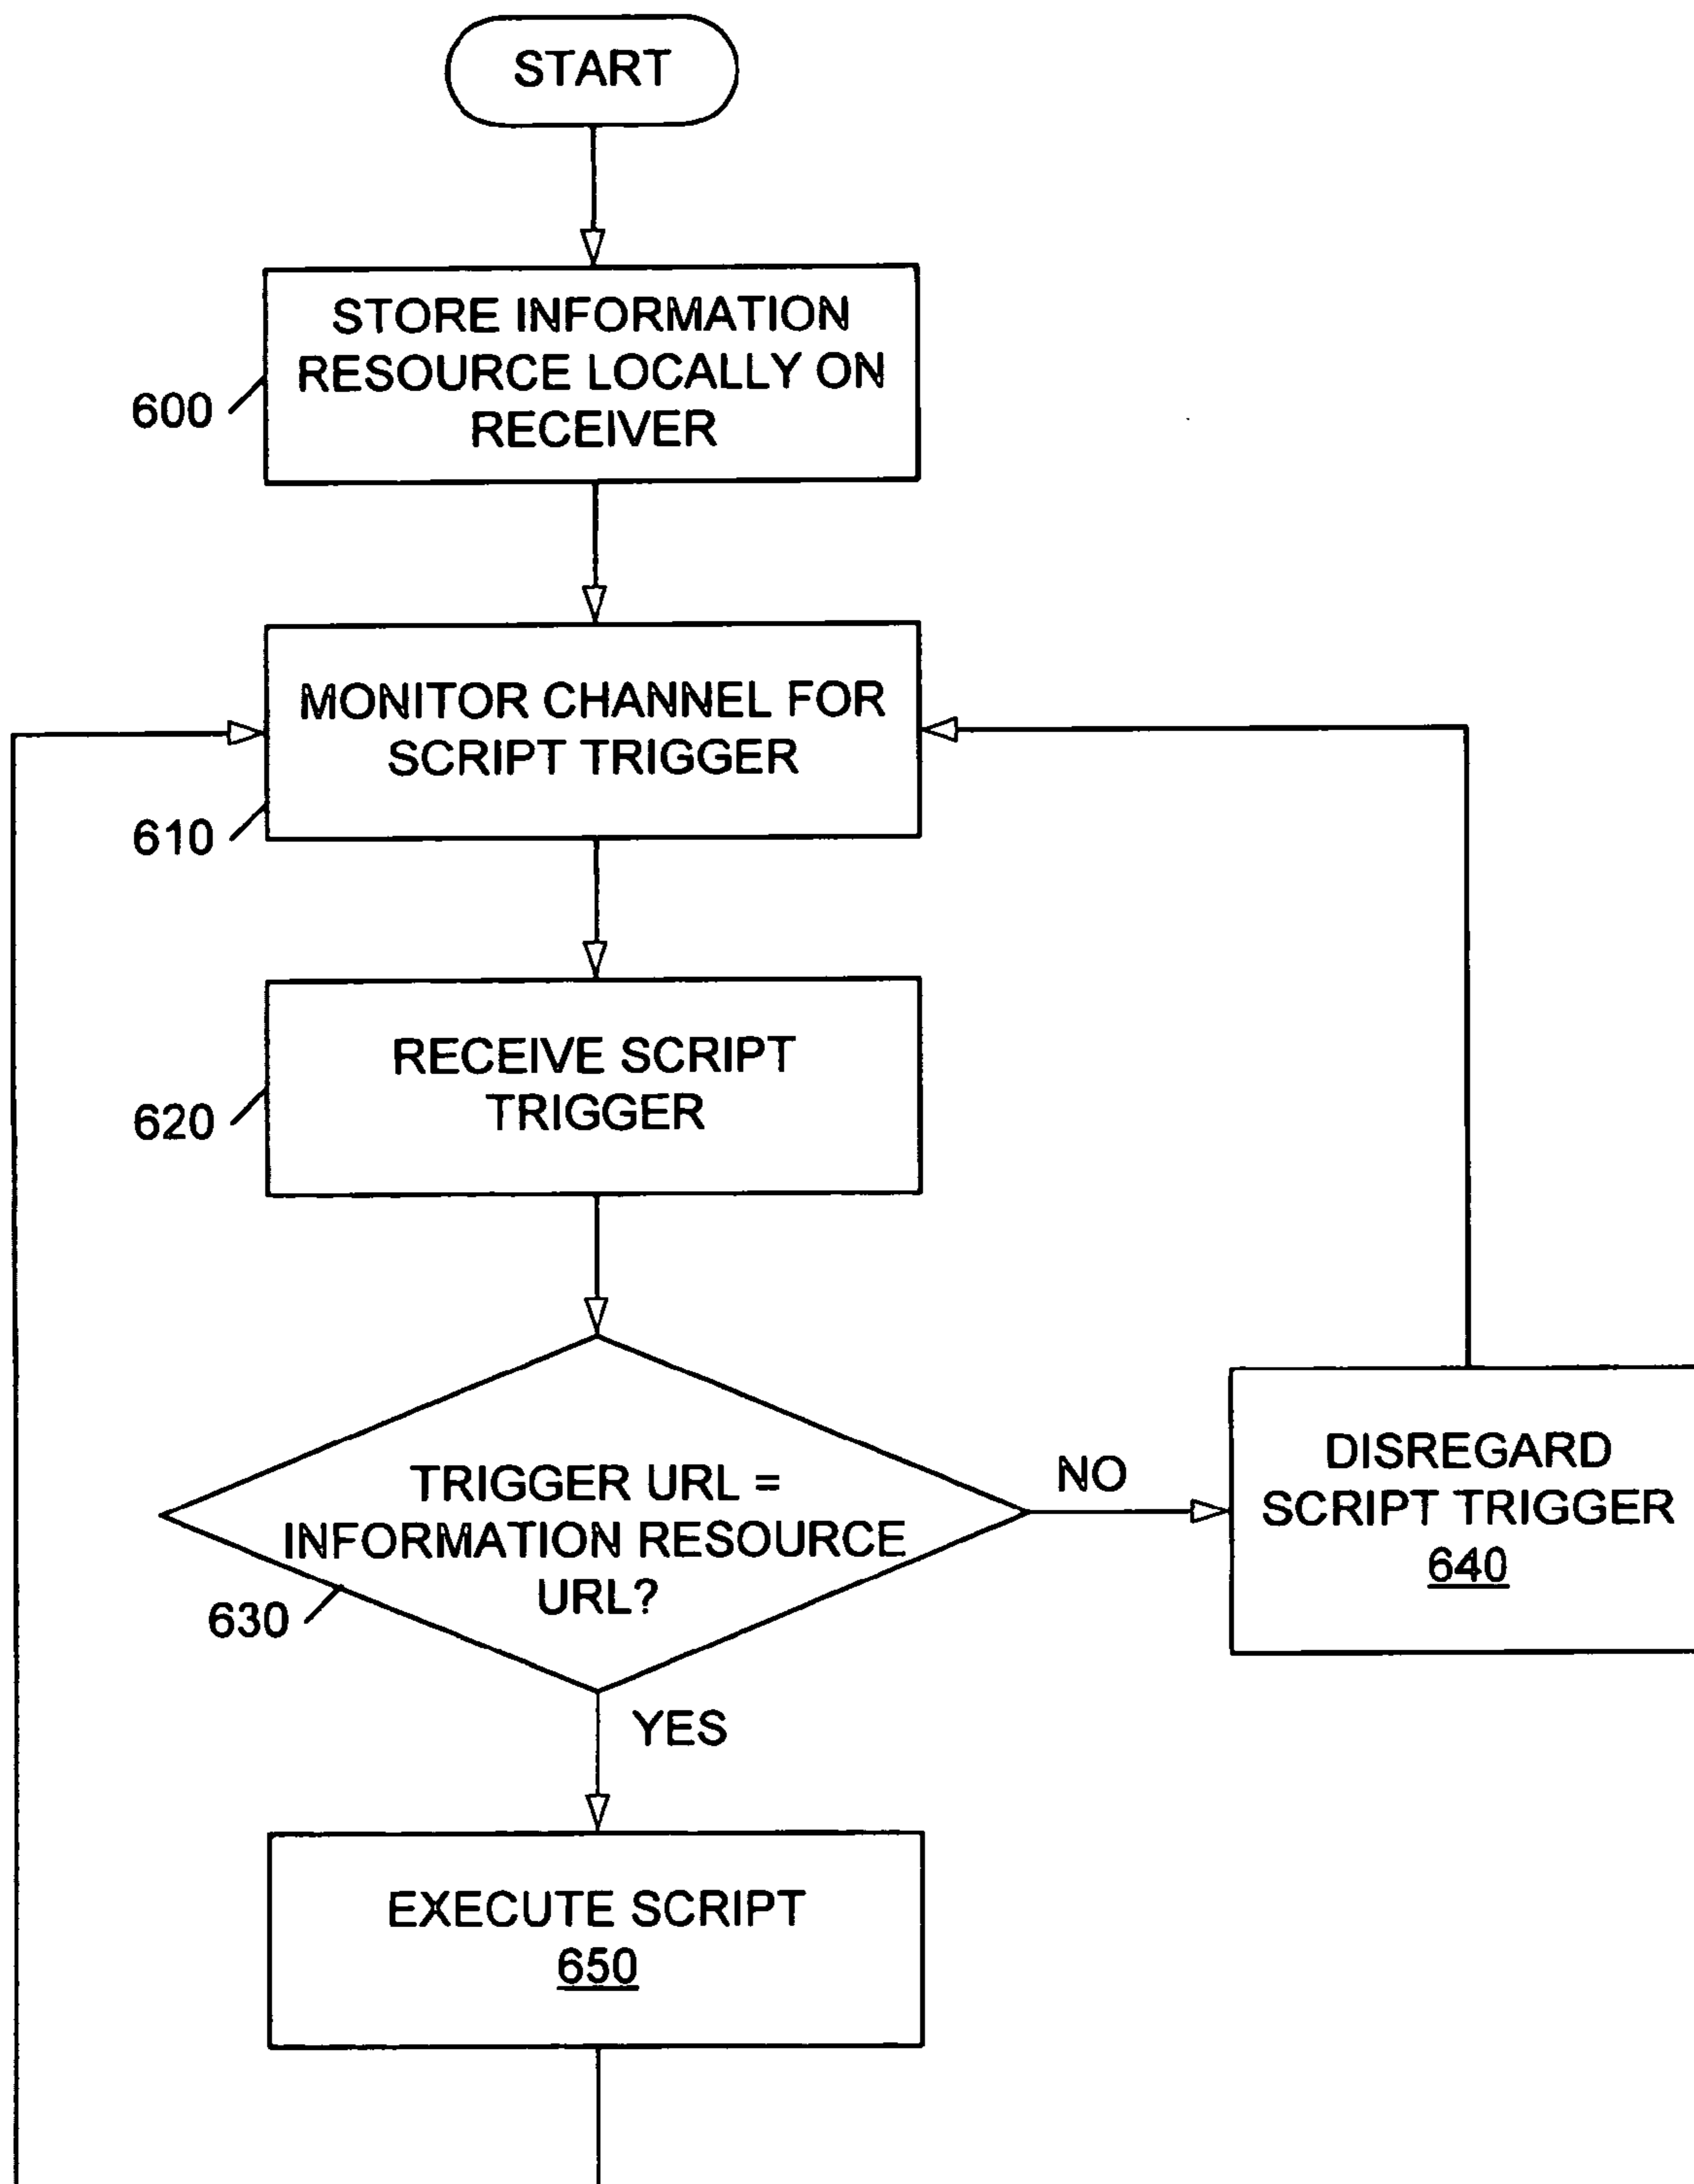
START

STORE INFORMATION RESOURCE LOCALLY ON RECEIVER

600

MONITOR CHANNEL FOR SCRIPT TRIGGER

610

RECEIVE SCRIPT TRIGGER

620

TRIGGER URL = INFORMATION RESOURCE URL?

630

NO

DISREGARD SCRIPT TRIGGER
640

YES

EXECUTE SCRIPT
650